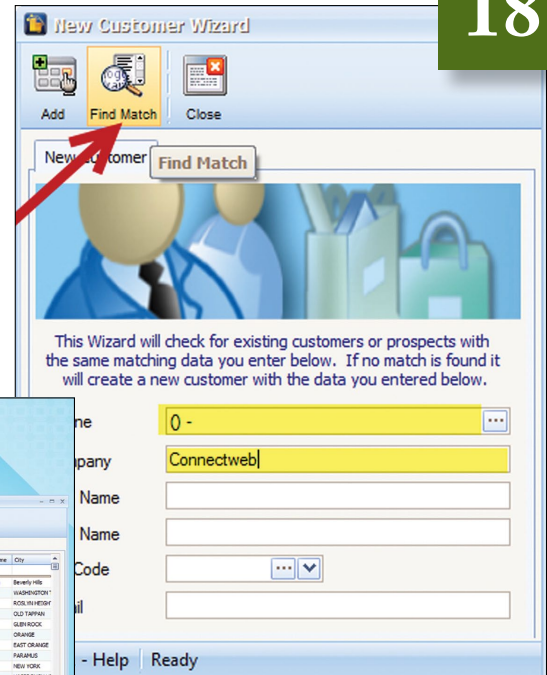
18

New Customer Wizard

Add Find Match Close

New Customer Find Match

This Wizard will check for existing customers or prospects with the same matching data you enter below. If no match is found it will create a new customer with the data you entered below.

ne 0 -

npany Connectweb

Name

Name

Code

il

City
Beverly Hills
WASHINGTON
ROSLYN HEIGH
OLD TAPPAN
GLEN ROCK
ORANGE
EAST ORANGE
PARAMUS
NEW YORK

- Help Ready